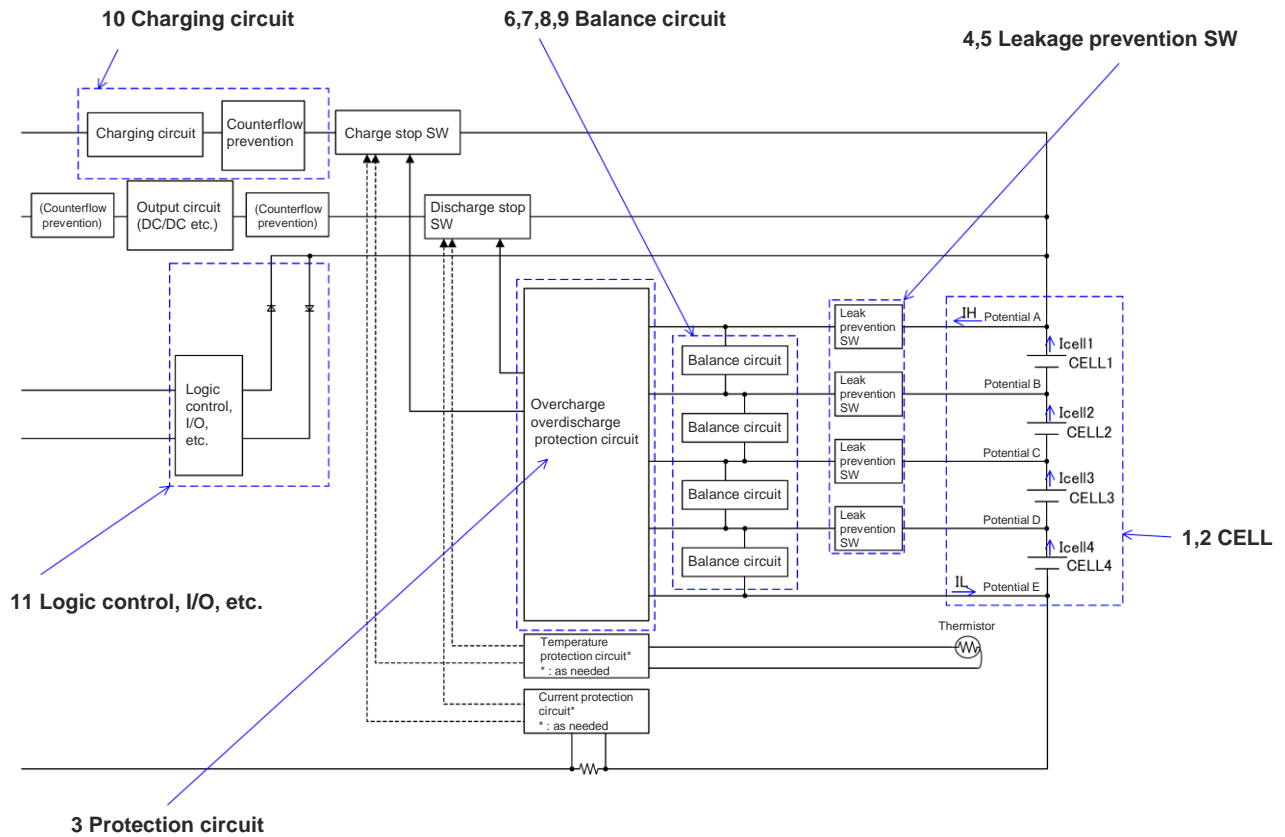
10 Charging circuit

6,7,8,9 Balance circuit

4,5 Leakage prevention SW

Charging circuit

Counterflow prevention

Charge stop SW

(Counterflow prevention)

Output circuit (DC/DC etc.)

(Counterflow prevention)

Discharge stop SW

Logic control, I/O, etc.

Overcharge overdischarge protection circuit

Balance circuit

Balance circuit

Balance circuit

Balance circuit

Leak prevention SW

Leak prevention SW

Leak prevention SW

Leak prevention SW

IH

Potential A

Icell1

CELL1

Potential B

Icell2

CELL2

Potential C

Icell3

CELL3

Potential D

Icell4

CELL4

IL

Potential E

1,2 CELL

11 Logic control, I/O, etc.

Thermistor

Temperature protection circuit* * : as needed

Current protection circuit* * : as needed

3 Protection circuit